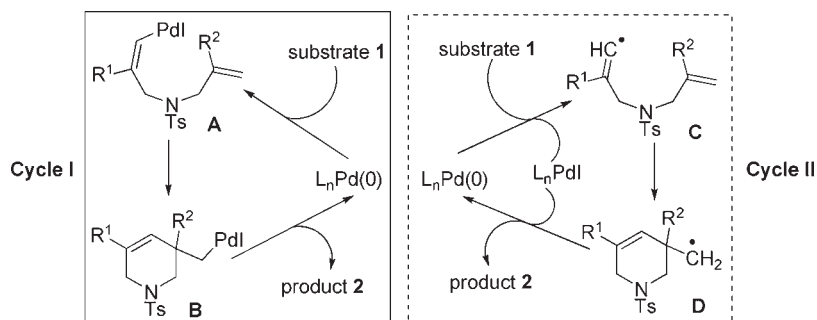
Cycle I

PdI
$R^2$
$R^1$
N
Ts
A
substrate **1**
$L_nPd(0)$
$R^1$
$R^2$
PdI
N
Ts
B
product **2**

Cycle II

substrate **1**
HC$^\bullet$
$R^2$
$R^1$
N
Ts
C
$L_nPd(0)$
$L_nPdI$
$R^1$
$R^2$
$^\bullet CH_2$
N
Ts
D
product **2**